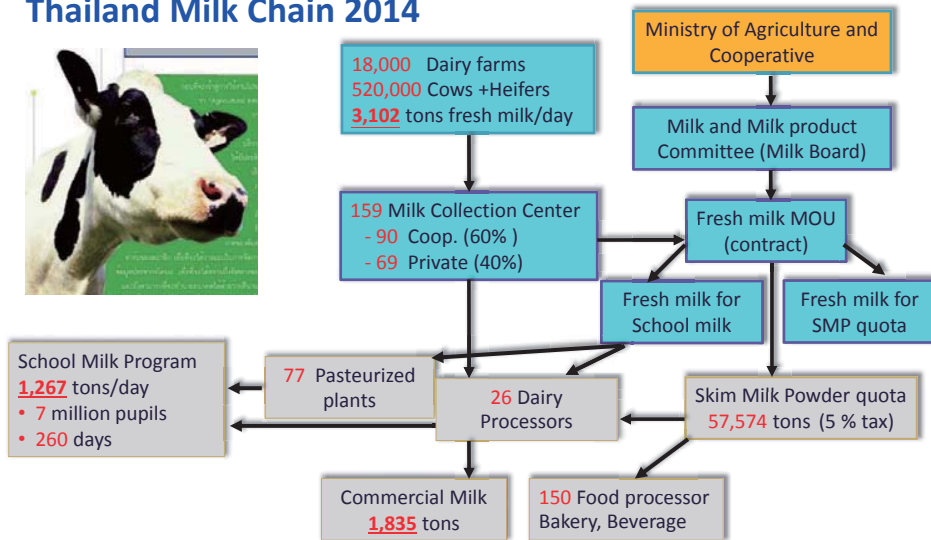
Thailand Milk Chain 2014

18,000 Dairy farms
520,000 Cows +Heifers
3,102 tons fresh milk/day

Ministry of Agriculture and Cooperative

Milk and Milk product Committee (Milk Board)

159 Milk Collection Center
- 90 Coop. (60% )
- 69 Private (40%)

Fresh milk MOU (contract)

Fresh milk for School milk

Fresh milk for SMP quota

School Milk Program
1,267 tons/day
• 7 million pupils
• 260 days

77 Pasteurized plants

26 Dairy Processors

Skim Milk Powder quota
57,574 tons (5 % tax)

Commercial Milk
1,835 tons

150 Food processor
Bakery, Beverage